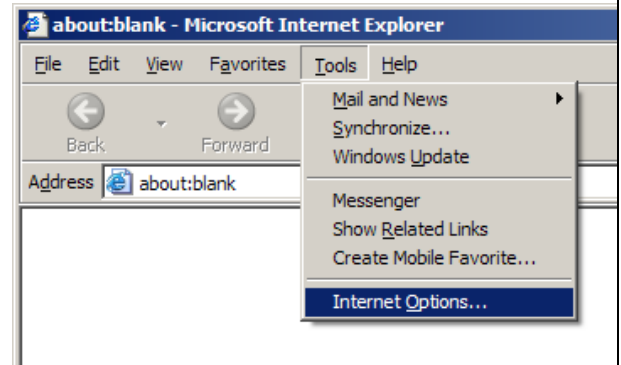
about:blank - Microsoft Internet Explorer

File Edit View Favorites Tools Help

Back Forward

Address about:blank

Mail and News
Synchronize...
Windows Update

Messenger
Show Related Links
Create Mobile Favorite...

Internet Options...